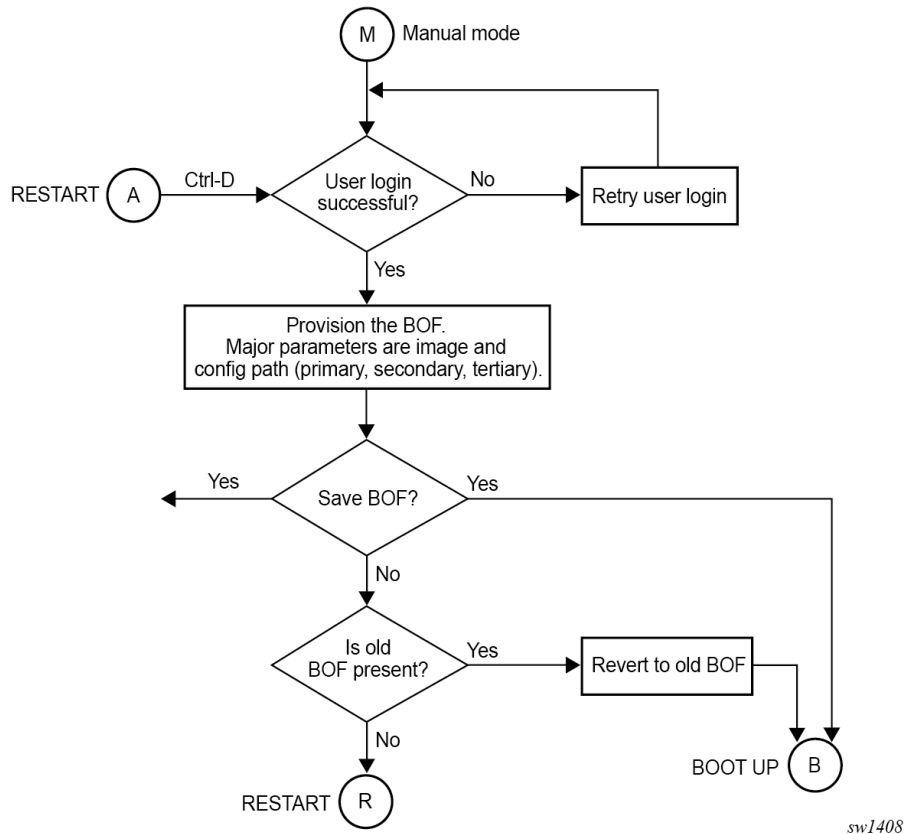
M Manual mode

RESTART A Ctrl-D

User login successful?

No

Retry user login

Yes

Provision the BOF. Major parameters are image and config path (primary, secondary, tertiary).

Yes

Save BOF?

Yes

No

Is old BOF present?

Yes

Revert to old BOF

No

BOOT UP B

RESTART R

sw1408